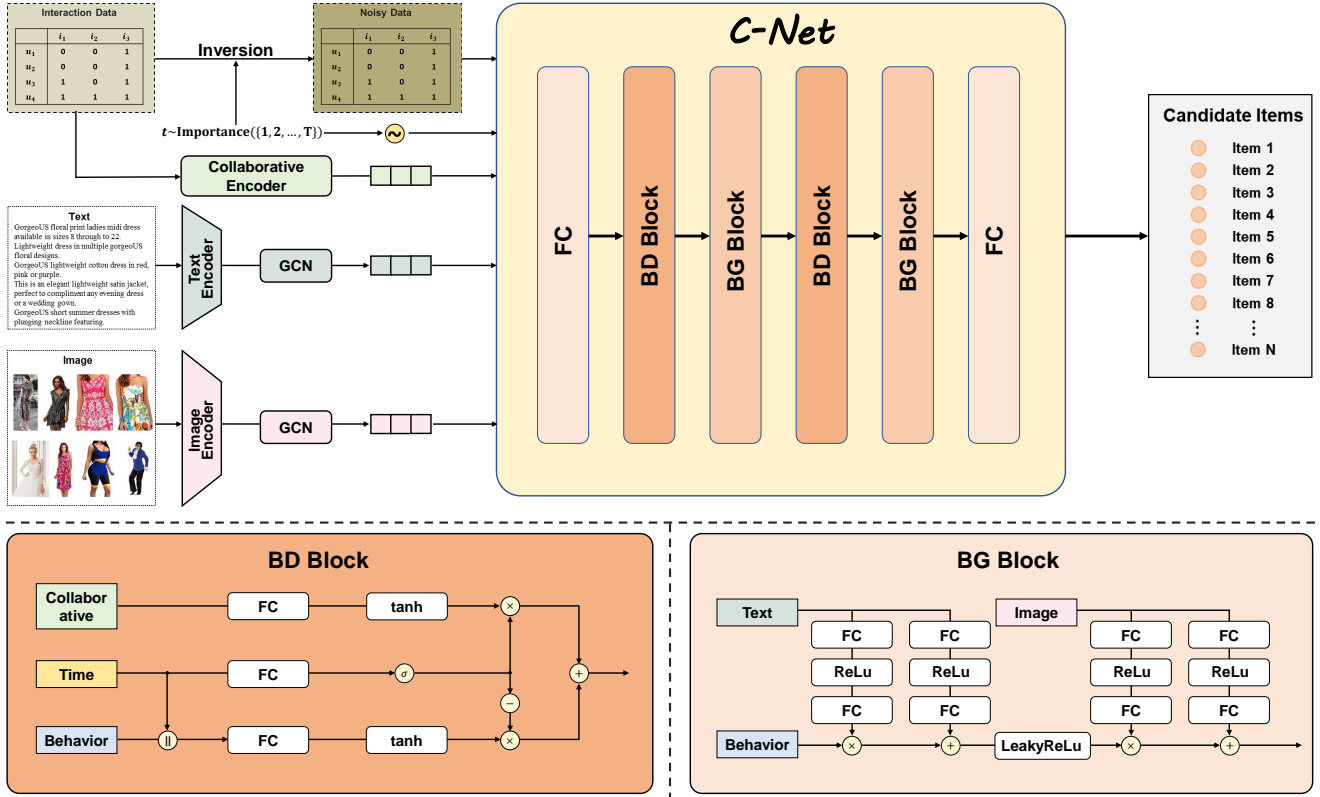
Interaction Data

| | $i_1$ | $i_2$ | $i_3$ |
|---|---|---|---|
| $u_1$ | 0 | 0 | 1 |
| $u_2$ | 0 | 0 | 1 |
| $u_3$ | 1 | 0 | 1 |
| $u_4$ | 1 | 1 | 1 |

Inversion

Noisy Data

| | $i_1$ | $i_2$ | $i_3$ |
|---|---|---|---|
| $u_1$ | 0 | 0 | 1 |
| $u_2$ | 0 | 0 | 1 |
| $u_3$ | 1 | 0 | 1 |
| $u_4$ | 1 | 1 | 1 |

$t \sim \text{Importance}(\{1, 2, \dots, T\})$

Collaborative Encoder

Text
GorgeoUS floral print ladies midi dress available in sizes 8 through to 22.
Lightweight dress in multiple gorgeoUS floral designs.
GorgeoUS lightweight cotton dress in red, pink or purple.
This is an elegant lightweight satin jacket, perfect to compliment any evening dress or a wedding gown.
GorgeoUS short summer dresses with plunging neckline featuring.

Text Encoder

GCN

Image

Image Encoder

GCN

C-Net

FC

BD Block

BG Block

BD Block

BG Block

FC

Candidate Items
Item 1
Item 2
Item 3
Item 4
Item 5
Item 6
Item 7
Item 8
⋮ ⋮
Item N

BD Block

Collaborative

FC

tanh

Time

FC

$\sigma$

Behavior

FC

tanh

BG Block

Text

Image

FC
ReLu
FC

FC
ReLu
FC

FC
ReLu
FC

FC
ReLu
FC

Behavior

LeakyReLu